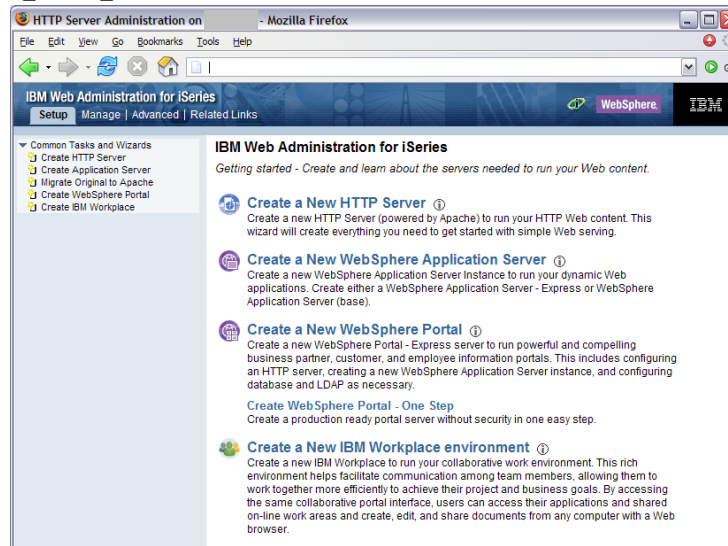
HTTP Server Administration on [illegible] - Mozilla Firefox

File Edit View Go Bookmarks Tools Help

IBM Web Administration for iSeries

Setup | Manage | Advanced | Related Links

WebSphere. IBM

Common Tasks and Wizards
Create HTTP Server
Create Application Server
Migrate Original to Apache
Create WebSphere Portal
Create IBM Workplace

IBM Web Administration for iSeries

Getting started - Create and learn about the servers needed to run your Web content.

Create a New HTTP Server
Create a new HTTP Server (powered by Apache) to run your HTTP Web content. This wizard will create everything you need to get started with simple Web serving.

Create a New WebSphere Application Server
Create a new WebSphere Application Server Instance to run your dynamic Web applications. Create either a WebSphere Application Server - Express or WebSphere Application Server (base).

Create a New WebSphere Portal
Create a new WebSphere Portal - Express server to run powerful and compelling business partner, customer, and employee information portals. This includes configuring an HTTP server, creating a new WebSphere Application Server instance, and configuring database and LDAP as necessary.

Create WebSphere Portal - One Step
Create a production ready portal server without security in one easy step.

Create a New IBM Workplace environment
Create a new IBM Workplace to run your collaborative work environment. This rich environment helps facilitate communication among team members, allowing them to work together more efficiently to achieve their project and business goals. By accessing the same collaborative portal interface, users can access their applications and shared on-line work areas and create, edit, and share documents from any computer with a Web browser.